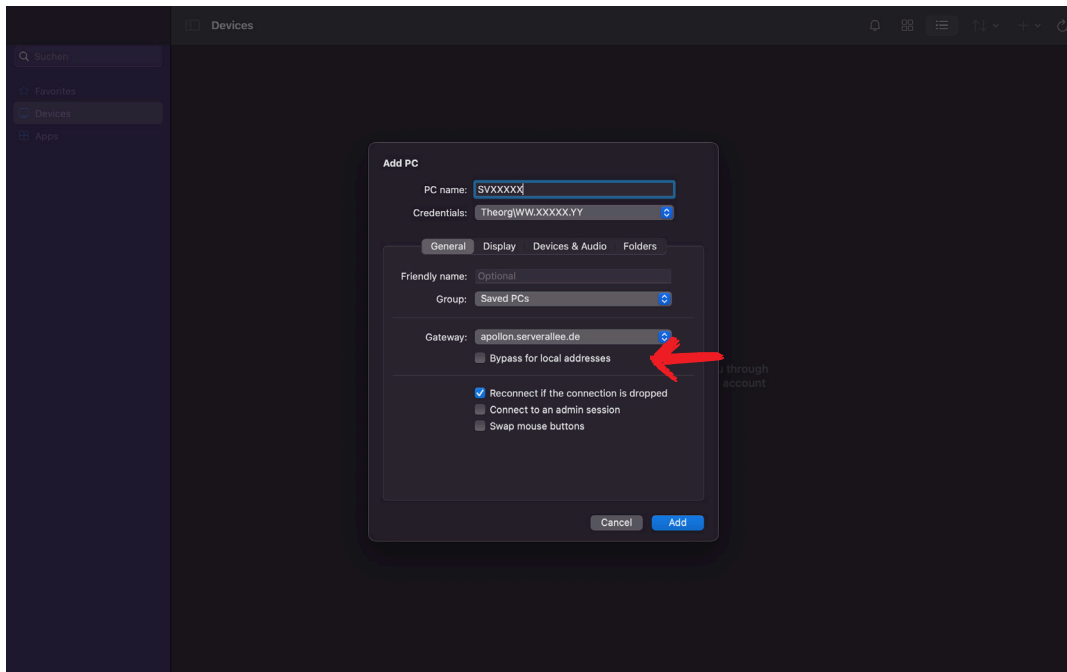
Devices

Suchen

Favorites

Devices

Apps

Add PC

PC name: SVXXXXX

Credentials: Theorg\WW.XXXXX.YY

General Display Devices & Audio Folders

Friendly name: Optional

Group: Saved PCs

Gateway: apollon.serverallee.de

Bypass for local addresses

Reconnect if the connection is dropped

Connect to an admin session

Swap mouse buttons

Cancel Add

through account